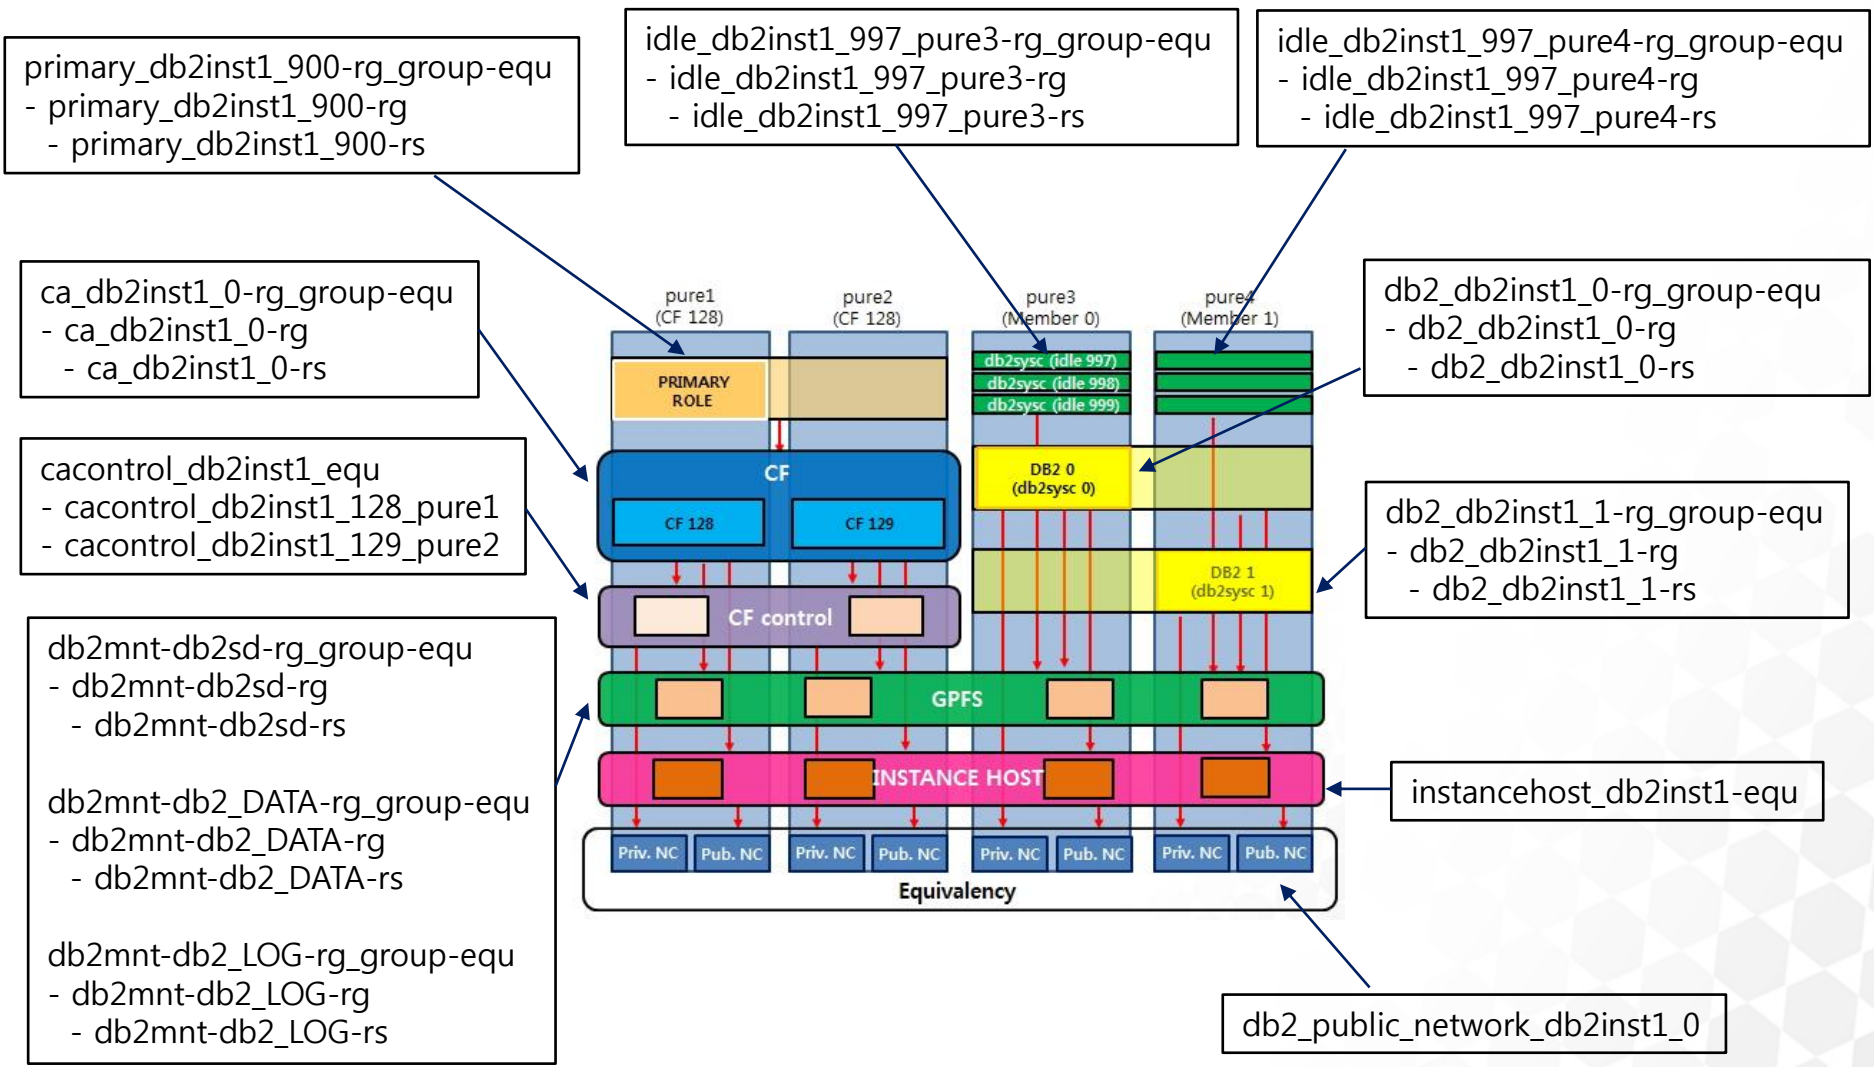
primary_db2inst1_900-rg_group-equ
- primary_db2inst1_900-rg
- primary_db2inst1_900-rs

idle_db2inst1_997_pure3-rg_group-equ
- idle_db2inst1_997_pure3-rg
- idle_db2inst1_997_pure3-rs

idle_db2inst1_997_pure4-rg_group-equ
- idle_db2inst1_997_pure4-rg
- idle_db2inst1_997_pure4-rs

ca_db2inst1_0-rg_group-equ
- ca_db2inst1_0-rg
- ca_db2inst1_0-rs

db2_db2inst1_0-rg_group-equ
- db2_db2inst1_0-rg
- db2_db2inst1_0-rs

cacontrol_db2inst1_equ
- cacontrol_db2inst1_128_pure1
- cacontrol_db2inst1_129_pure2

db2_db2inst1_1-rg_group-equ
- db2_db2inst1_1-rg
- db2_db2inst1_1-rs

db2mnt-db2sd-rg_group-equ
- db2mnt-db2sd-rg
- db2mnt-db2sd-rs

db2mnt-db2_DATA-rg_group-equ
- db2mnt-db2_DATA-rg
- db2mnt-db2_DATA-rs

db2mnt-db2_LOG-rg_group-equ
- db2mnt-db2_LOG-rg
- db2mnt-db2_LOG-rs

pure1 (CF 128)
pure2 (CF 128)
pure3 (Member 0)
pure4 (Member 1)

PRIMARY ROLE
db2sysc (idle 997)
db2sysc (idle 998)
db2sysc (idle 999)
CF
CF 128
CF 129
DB2 0 (db2sysc 0)
DB2 1 (db2sysc 1)
CF control
GPFS
INSTANCE HOST
Priv. NC
Pub. NC
Priv. NC
Pub. NC
Priv. NC
Pub. NC
Priv. NC
Pub. NC
Equivalency

instancehost_db2inst1-equ

db2_public_network_db2inst1_0